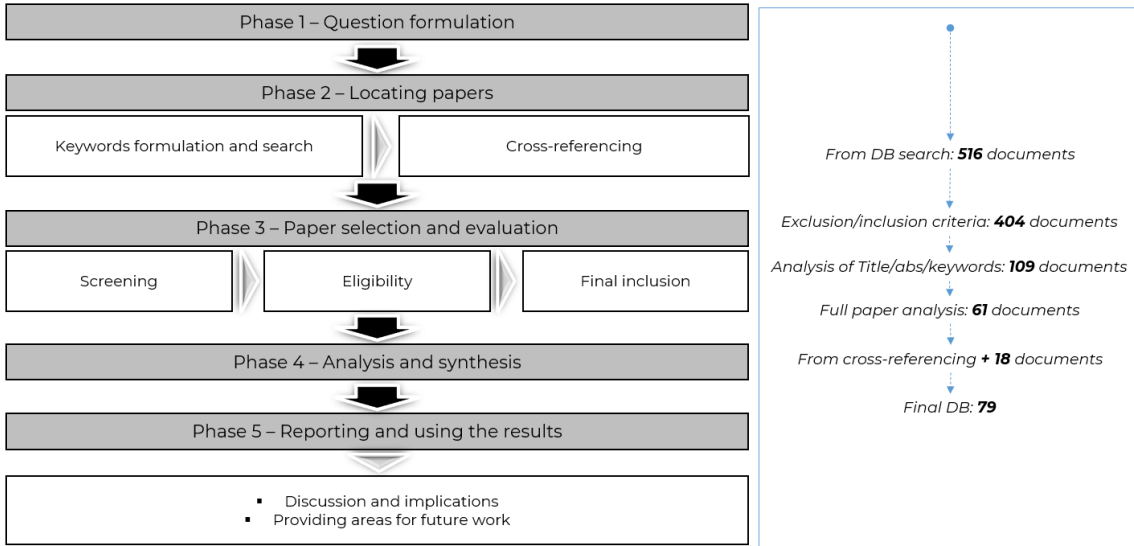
Phase 1 – Question formulation

Phase 2 – Locating papers

Keywords formulation and search

Cross-referencing

Phase 3 – Paper selection and evaluation

Screening

Eligibility

Final inclusion

Phase 4 – Analysis and synthesis

Phase 5 – Reporting and using the results

▪ Discussion and implications
▪ Providing areas for future work

*From DB search:* ***516*** *documents*

*Exclusion/inclusion criteria:* ***404*** *documents*

*Analysis of Title/abs/keywords:* ***109*** *documents*

*Full paper analysis:* ***61*** *documents*

*From cross-referencing* ***+ 18*** *documents*

*Final DB:* ***79***